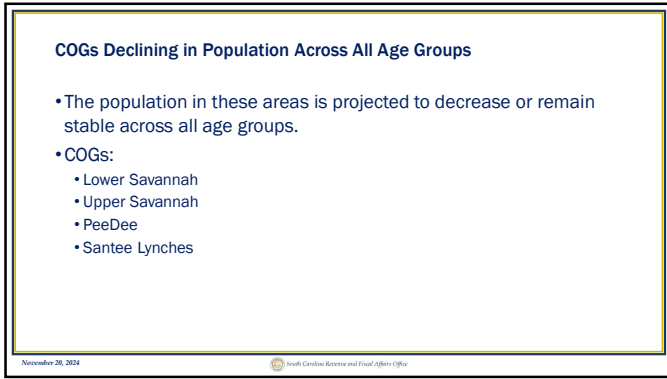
COGs Declining in Population Across All Age Groups

- The population in these areas is projected to decrease or remain stable across all age groups.
- COGs:
  - Lower Savannah
  - Upper Savannah
  - PeeDee
  - Santee Lynches

November 20, 2024

South Carolina Revenue and Fiscal Affairs Office